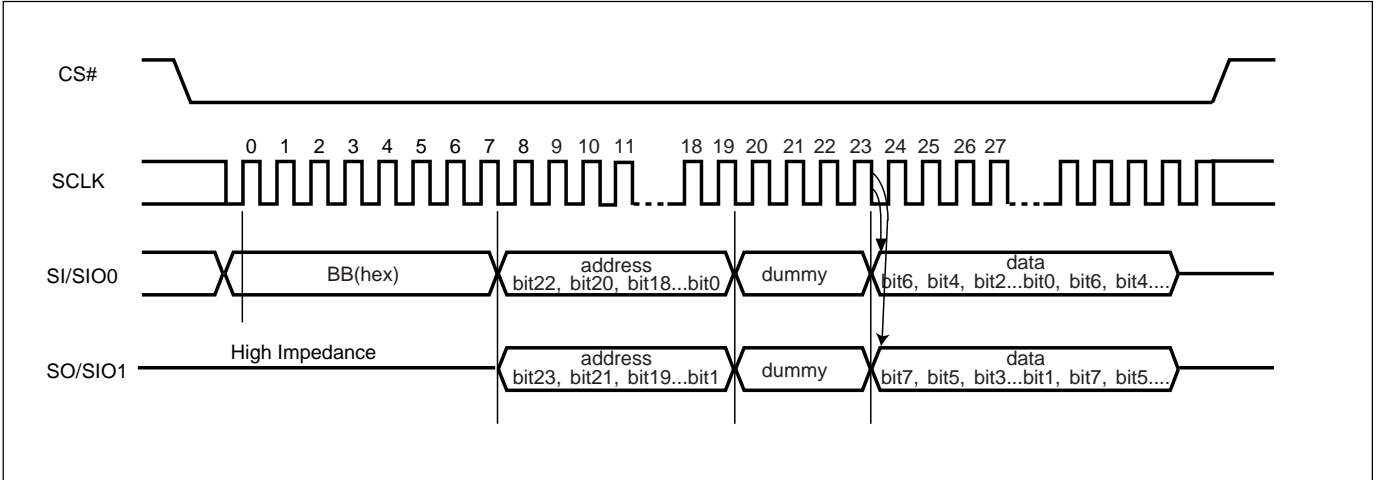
CS#

0 1 2 3 4 5 6 7 8 9 10 11 18 19 20 21 22 23 24 25 26 27

SCLK

SI/SIO0

BB(hex)

address
bit22, bit20, bit18...bit0

dummy

data
bit6, bit4, bit2...bit0, bit6, bit4....

High Impedance

SO/SIO1

address
bit23, bit21, bit19...bit1

dummy

data
bit7, bit5, bit3...bit1, bit7, bit5....